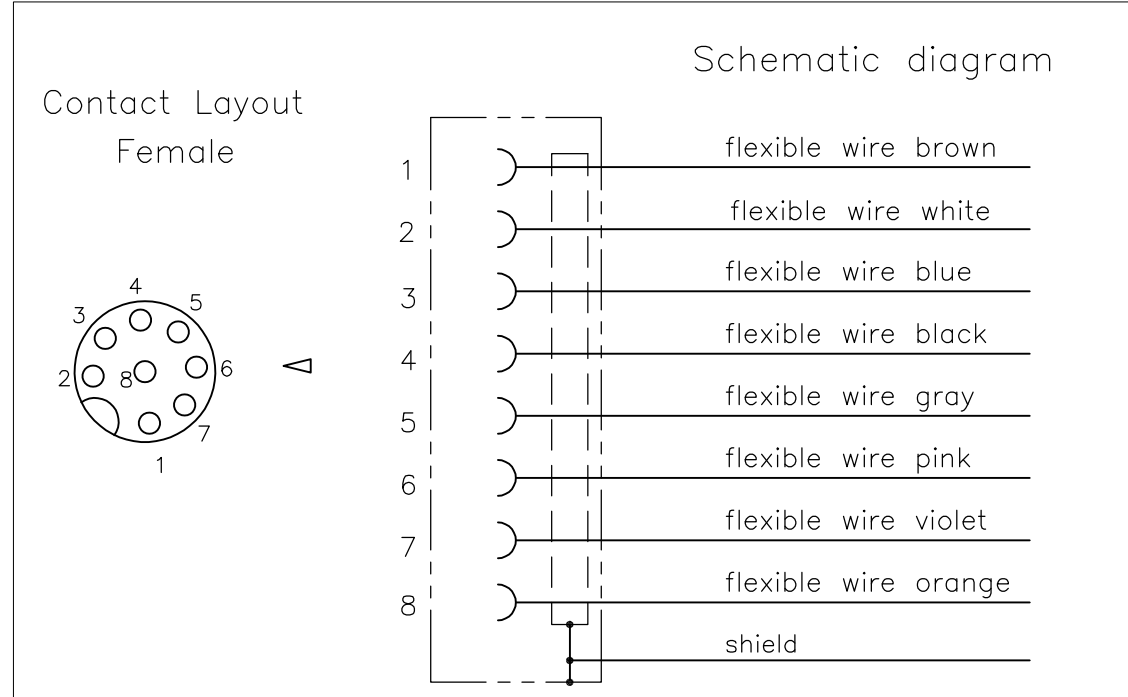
Schematic diagram

Contact Layout
Female

4
3
5
2
8
6
7
1

1
flexible wire brown
2
flexible wire white
3
flexible wire blue
4
flexible wire black
5
flexible wire gray
6
flexible wire pink
7
flexible wire violet
8
flexible wire orange
shield